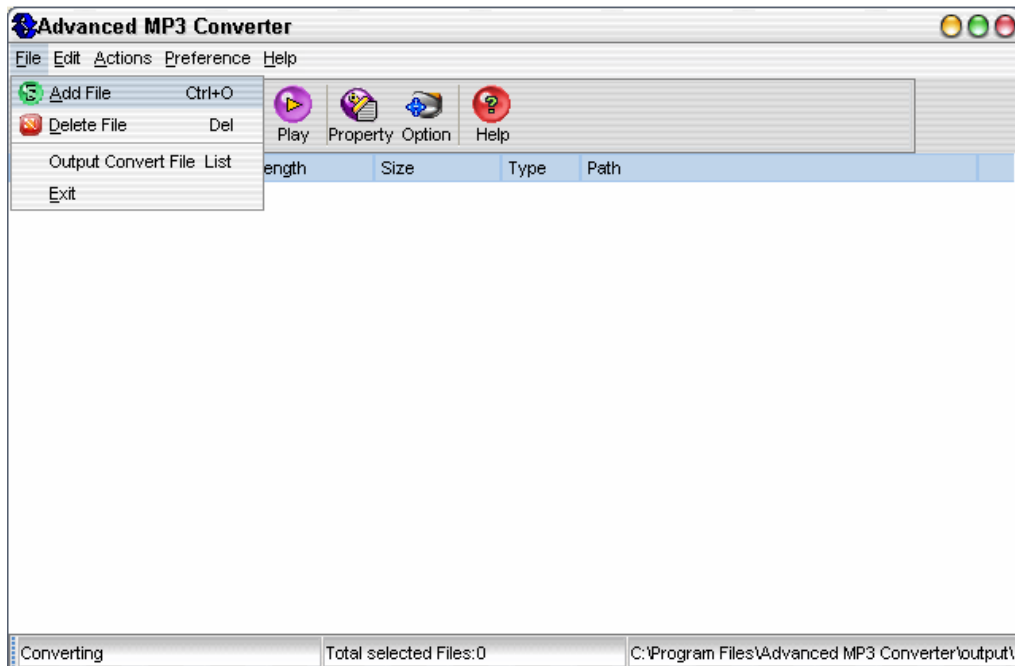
Advanced MP3 Converter

File Edit Actions Preference Help

Add File Ctrl+O
Delete File Del
Output Convert File List
Exit

Play Property Option Help

ength | Size | Type | Path

Converting | Total selected Files:0 | C:\Program Files\Advanced MP3 Converter\output\